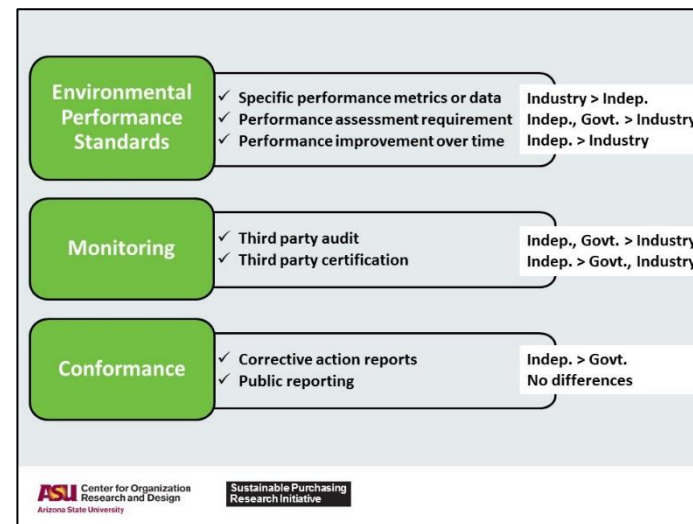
Environmental Performance Standards

✓ Specific performance metrics or data
✓ Performance assessment requirement
✓ Performance improvement over time

Industry > Indep.
Indep., Govt. > Industry
Indep. > Industry

Monitoring

✓ Third party audit
✓ Third party certification

Indep., Govt. > Industry
Indep. > Govt., Industry

Conformance

✓ Corrective action reports
✓ Public reporting

Indep. > Govt.
No differences

ASU Center for Organization Research and Design
Arizona State University

Sustainable Purchasing Research Initiative